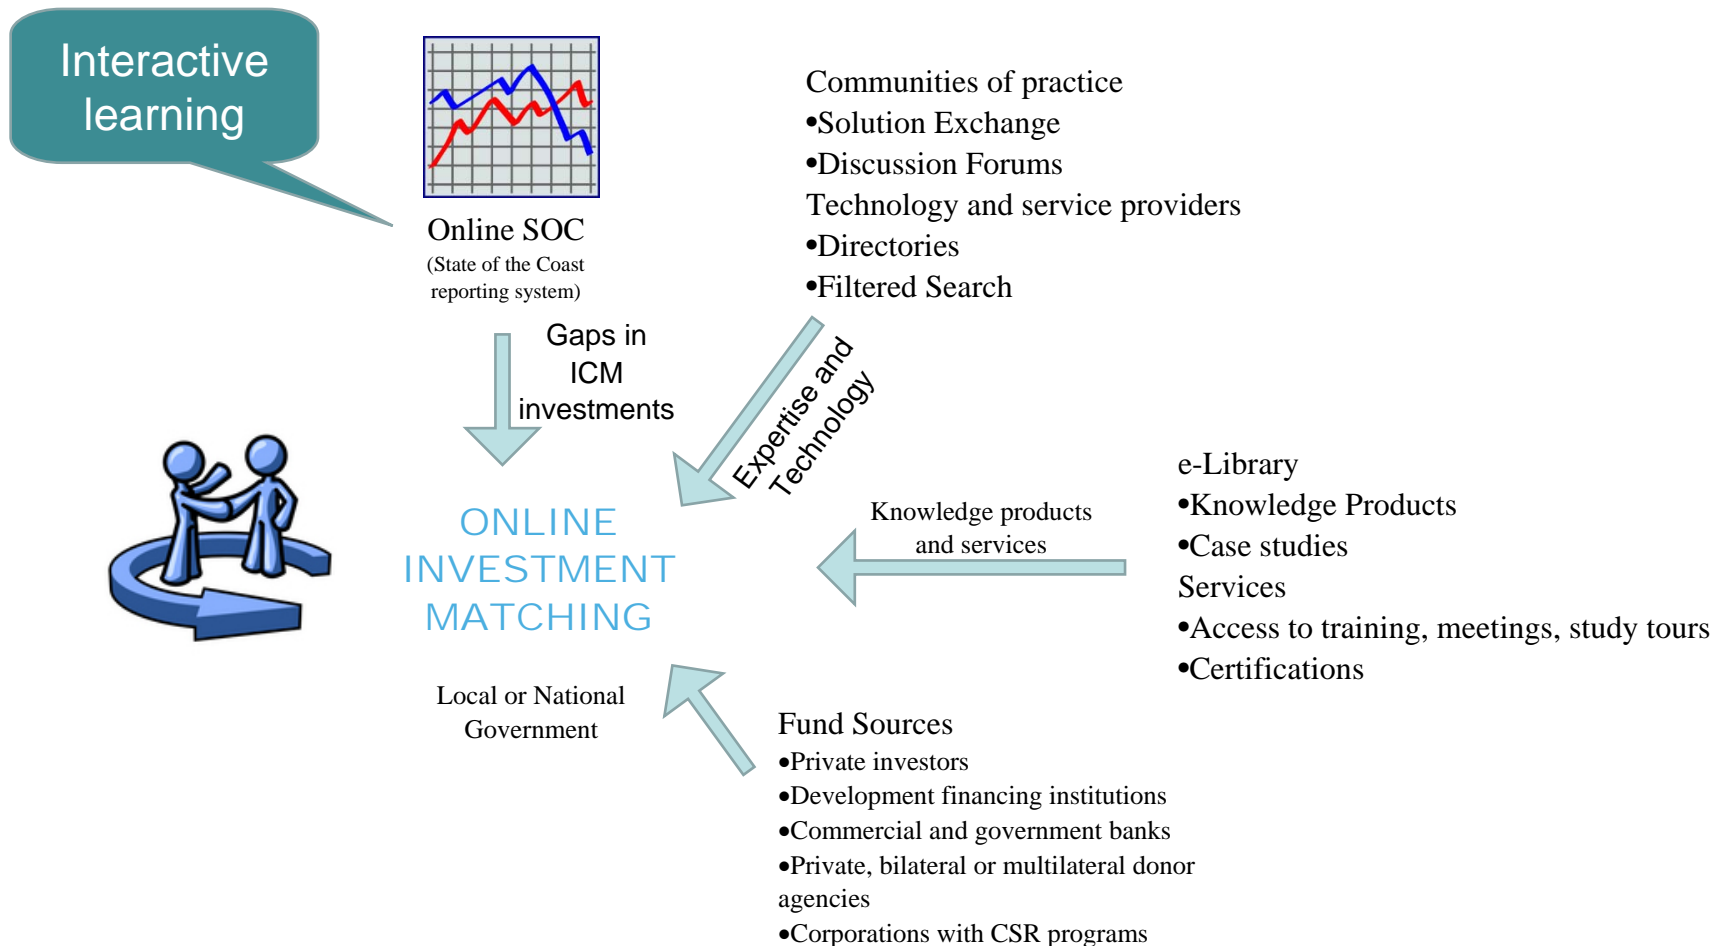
Interactive learning

Online SOC
(State of the Coast reporting system)

Communities of practice
•Solution Exchange
•Discussion Forums
Technology and service providers
•Directories
•Filtered Search

Gaps in ICM investments

Expertise and Technology

ONLINE INVESTMENT MATCHING

Knowledge products and services

e-Library
•Knowledge Products
•Case studies
Services
•Access to training, meetings, study tours
•Certifications

Local or National Government

Fund Sources
•Private investors
•Development financing institutions
•Commercial and government banks
•Private, bilateral or multilateral donor agencies
•Corporations with CSR programs